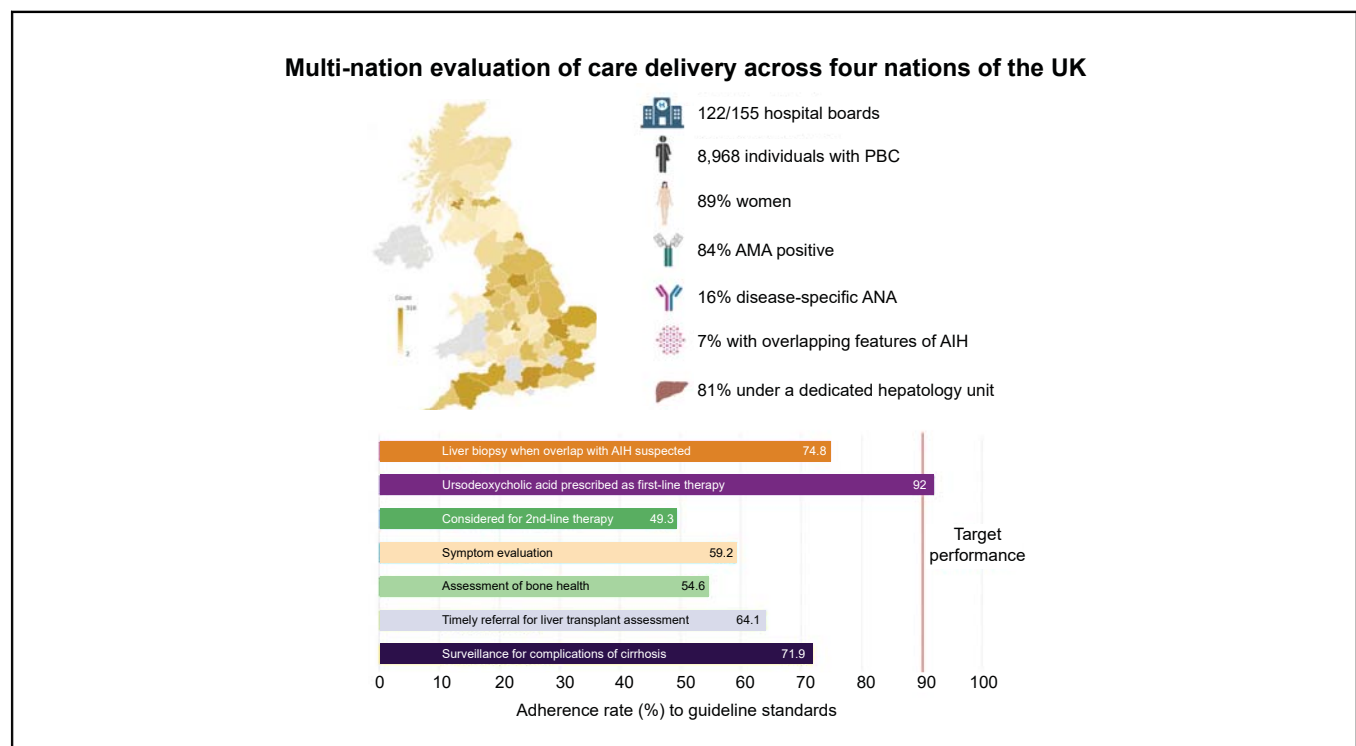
Multi-nation evaluation of care delivery across four nations of the UK

Count
310
2

122/155 hospital boards

8,968 individuals with PBC

89% women

84% AMA positive

16% disease-specific ANA

7% with overlapping features of AIH

81% under a dedicated hepatology unit

Liver biopsy when overlap with AIH suspected 74.8

Ursodeoxycholic acid prescribed as first-line therapy 92

Considered for 2nd-line therapy 49.3

Symptom evaluation 59.2

Assessment of bone health 54.6

Timely referral for liver transplant assessment 64.1

Surveillance for complications of cirrhosis 71.9

Target performance

0 10 20 30 40 50 60 70 80 90 100

Adherence rate (%) to guideline standards